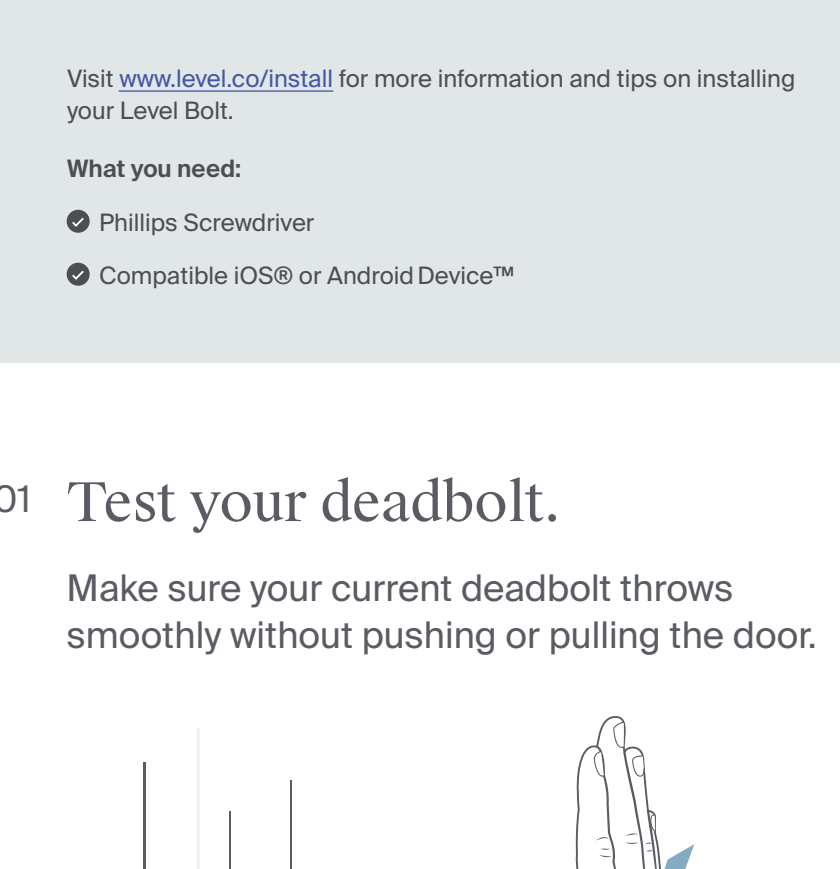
Visit www.level.co/install for more information and tips on installing your Level Bolt.

**What you need:**

Phillips Screwdriver

Compatible iOS® or Android Device™

01 Test your deadbolt.

Make sure your current deadbolt throws smoothly without pushing or pulling the door.